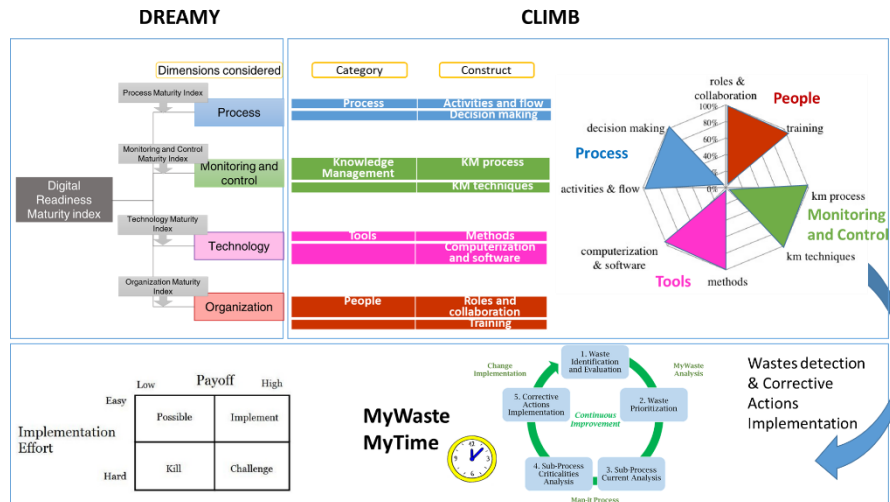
DREAMY

CLIMB

Dimensions considered

Digital Readiness Maturity index

Process Maturity Index

Process

Monitoring and Control Maturity Index

Monitoring and control

Technology Maturity Index

Technology

Organization Maturity Index

Organization

| Category | Construct |
|---|---|
| Process | Activities and flow |
| | Decision making |
| Knowledge Management | KM process |
| | KM techniques |
| Tools | Methods |
| | Computerization and software |
| People | Roles and collaboration |
| | Training |

roles & collaboration

People

100%
80%
60%
40%
20%
0%

training

decision making

Process

activities & flow

km process

Monitoring and Control

computerization & software

km techniques

Tools

methods

Payoff

Low

High

Easy

Implementation Effort

Hard

| | Low | High |
|---|---|---|
| Easy | Possible | Implement |
| Hard | Kill | Challenge |

MyWaste MyTime

Change Implementation

1. Waste Identification and Evaluation

MyWaste Analysis

5. Corrective Actions Implementation

Continuous Improvement

2. Waste Prioritization

4. Sub-Process Criticalities Analysis

3. Sub-Process Current Analysis

Map-it Process

Wastes detection & Corrective Actions Implementation